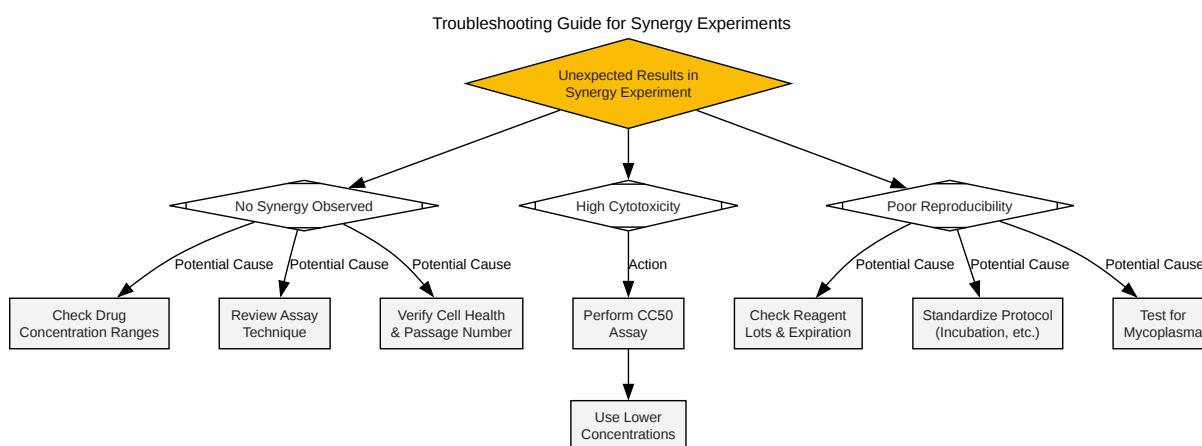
Troubleshooting Guide for Synergy Experiments

Unexpected Results in Synergy Experiment

No Synergy Observed

High Cytotoxicity

Poor Reproducibility

Potential Cause

Potential Cause

Potential Cause

Action

Potential Cause

Potential Cause

Potential Cause

Check Drug Concentration Ranges

Review Assay Technique

Verify Cell Health & Passage Number

Perform CC50 Assay

Check Reagent Lots & Expiration

Standardize Protocol (Incubation, etc.)

Test for Mycoplasma

Use Lower Concentrations